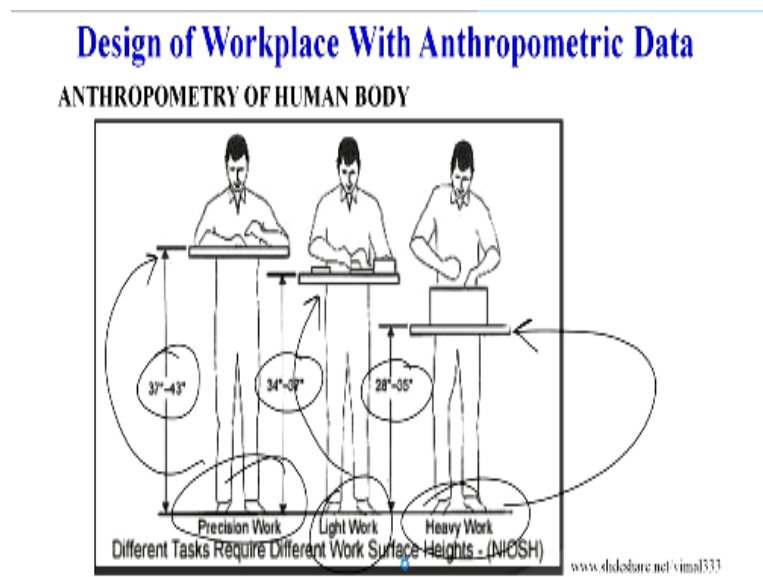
Design of Workplace With Anthropometric Data

ANTHROPOMETRY OF HUMAN BODY

37"–43"

34"–39"

28"–35"

Precision Work

Light Work

Heavy Work

Different Tasks Require Different Work Surface Heights - (NIOSH)

www.slideshare.net/vimal333